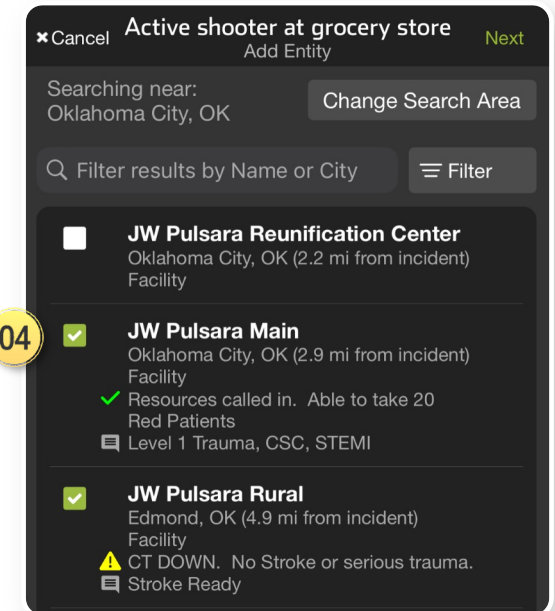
× Cancel
Active shooter at grocery store
Add Entity
Next

Searching near:
Oklahoma City, OK

Change Search Area

Filter results by Name or City

Filter

JW Pulsara Reunification Center
Oklahoma City, OK (2.2 mi from incident)
Facility

04

JW Pulsara Main
Oklahoma City, OK (2.9 mi from incident)
Facility
Resources called in. Able to take 20 Red Patients
Level 1 Trauma, CSC, STEMI

JW Pulsara Rural
Edmond, OK (4.9 mi from incident)
Facility
CT DOWN. No Stroke or serious trauma.
Stroke Ready